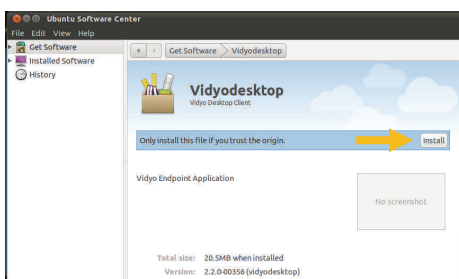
Ubuntu Software Center
File Edit View Help
Get Software
Installed Software
History
Get Software Vidyodesktop
Vidyodesktop
Vidyo Desktop Client
Only install this file if you trust the origin.
Install
Vidyo Endpoint Application
No screenshot
Total size: 20.5MB when installed
Version: 2.2.0-00356 (vidyodesktop)